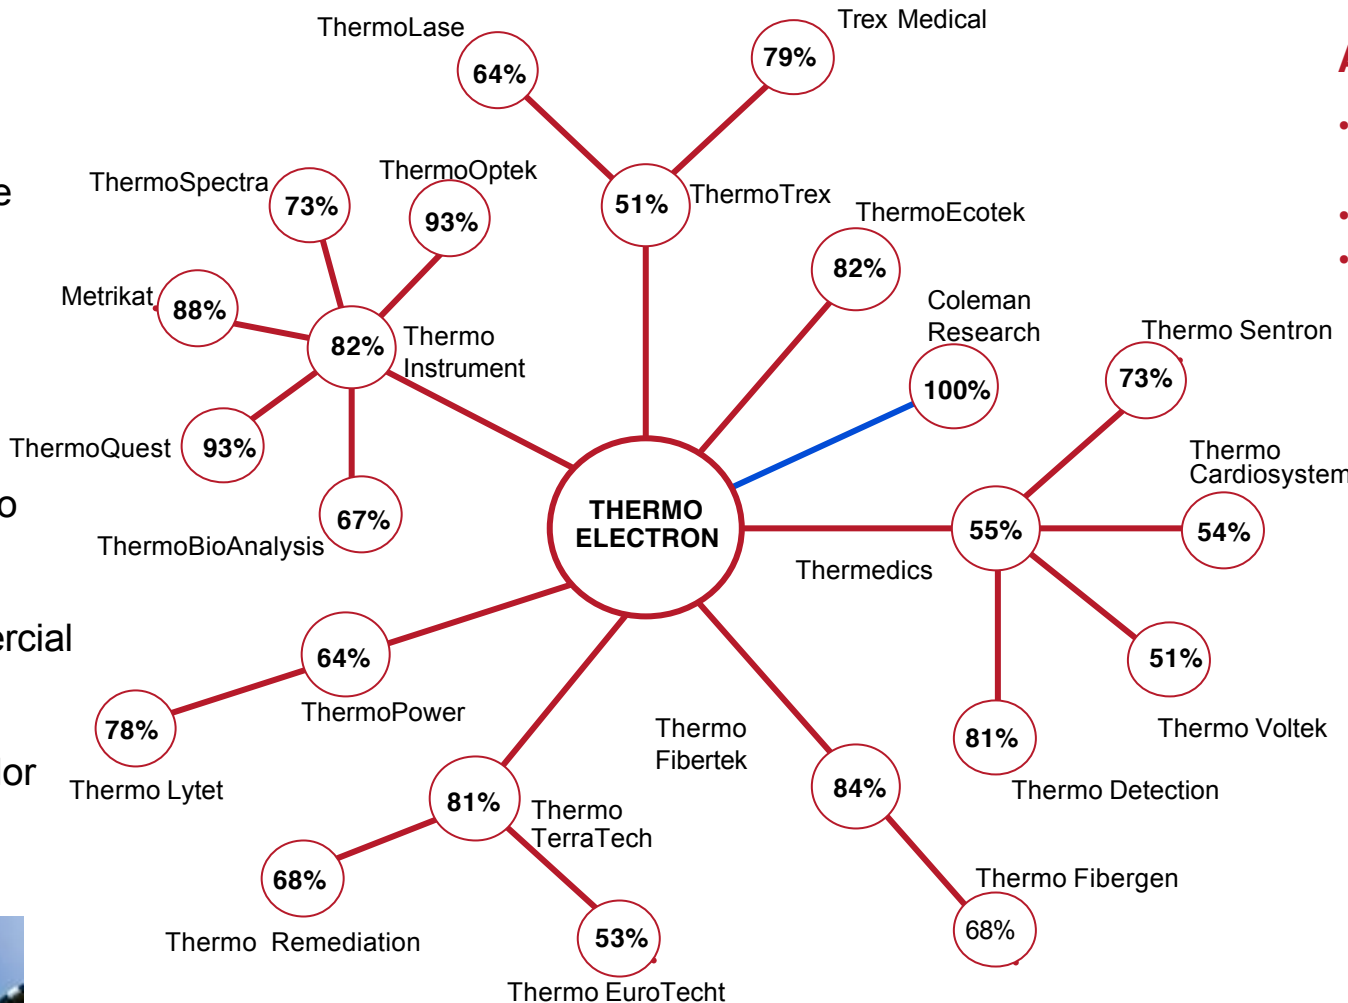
e

o

rcial

or

ThermoLase
64%
Trex Medical
79%
ThermoSpectra
73%
ThermoOptek
93%
51%
ThermoTrex
ThermoEcotek
82%
Metrikat
88%
82%
Thermo Instrument
Coleman Research
100%
Thermo Sentron
73%
ThermoQuest
93%
Thermo Cardiosystem
67%
ThermoBioAnalysis
THERMO ELECTRON
55%
54%
Thermedics
64%
ThermoPower
51%
78%
Thermo Lytet
Thermo Fibertek
81%
Thermo Voltek
84%
81%
Thermo Detection
Thermo TerraTech
68%
Thermo Fibergen
68%
53%
Thermo Remediation
Thermo EuroTecht